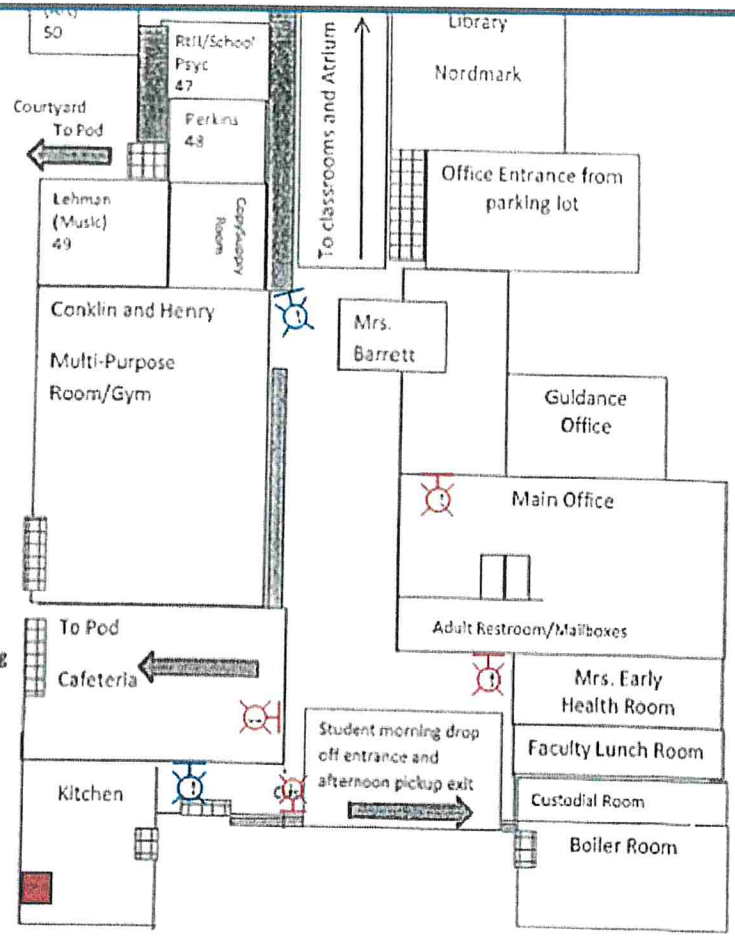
50

RtII/School Psyc 47

Courtyard To Pod

Perkins 48

To classrooms and Atrium

Library

Nordmark

Office Entrance from parking lot

Lehman (Music) 49

Copy/Supply Room

Conklin and Henry

Multi-Purpose Room/Gym

Mrs. Barrett

Guidance Office

Main Office

Adult Restroom/Mailboxes

To Pod

Cafeteria

Mrs. Early Health Room

Student morning drop off entrance and afternoon pickup exit

Faculty Lunch Room

Kitchen

Custodial Room

Boiler Room